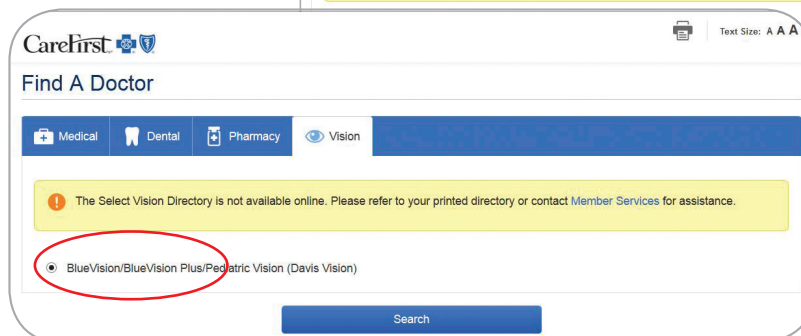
CareFirst

Text Size: A A A

Find A Doctor

Medical | Dental | Pharmacy | Vision

The Select Vision Directory is not available online. Please refer to your printed directory or contact Member Services for assistance.

BlueVision/BlueVision Plus/Pediatric Vision (Davis Vision)

Search